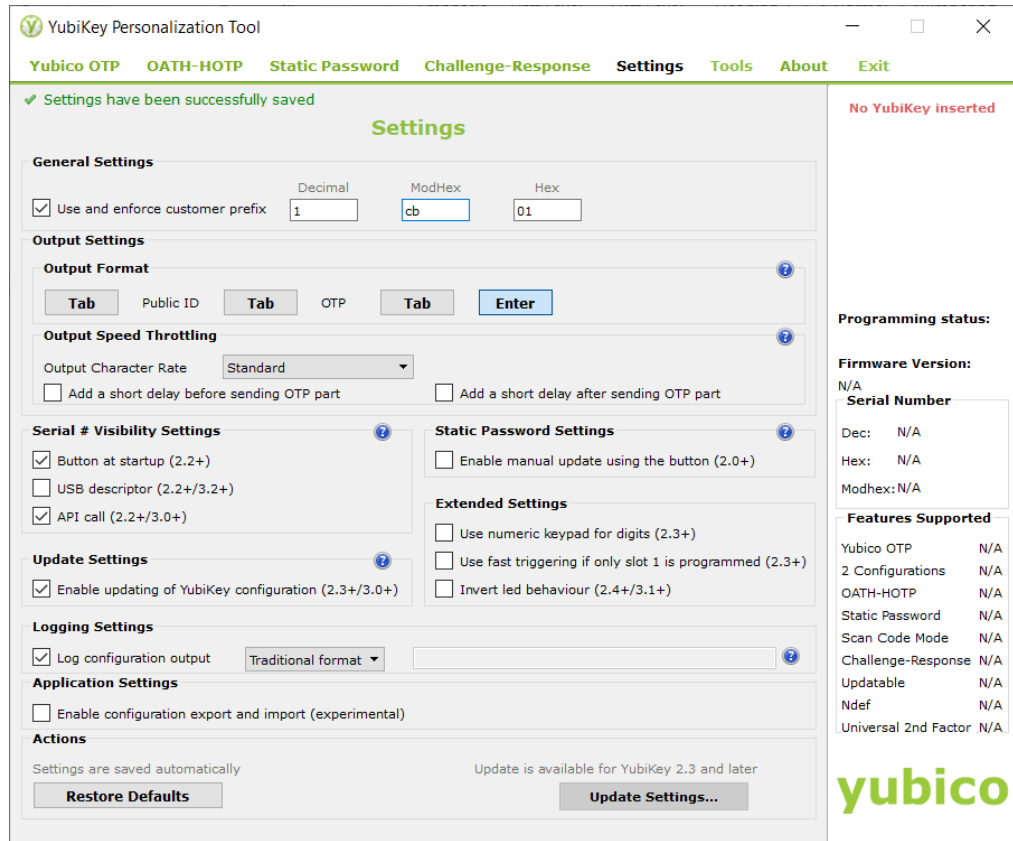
YubiKey Personalization Tool

Yubico OTP OATH-HOTP Static Password Challenge-Response Settings Tools About Exit

✔ Settings have been successfully saved

Settings

General Settings

Decimal ModHex Hex

Use and enforce customer prefix 1 cb 01

Output Settings

Output Format

Tab Public ID Tab OTP Tab Enter

Output Speed Throttling

Output Character Rate Standard

Add a short delay before sending OTP part

Add a short delay after sending OTP part

Serial # Visibility Settings

Button at startup (2.2+)

USB descriptor (2.2+/3.2+)

API call (2.2+/3.0+)

Static Password Settings

Enable manual update using the button (2.0+)

Extended Settings

Use numeric keypad for digits (2.3+)

Use fast triggering if only slot 1 is programmed (2.3+)

Invert led behaviour (2.4+/3.1+)

Update Settings

Enable updating of YubiKey configuration (2.3+/3.0+)

Logging Settings

Log configuration output Traditional format

Application Settings

Enable configuration export and import (experimental)

Actions

Settings are saved automatically

Update is available for YubiKey 2.3 and later

Restore Defaults

Update Settings...

No YubiKey inserted

Programming status:

Firmware Version:
N/A

Serial Number

Dec: N/A

Hex: N/A

Modhex: N/A

Features Supported

| | |
|---|---|
| Yubico OTP | N/A |
| 2 Configurations | N/A |
| OATH-HOTP | N/A |
| Static Password | N/A |
| Scan Code Mode | N/A |
| Challenge-Response | N/A |
| Updatable | N/A |
| Ndef | N/A |
| Universal 2nd Factor | N/A |

yubico